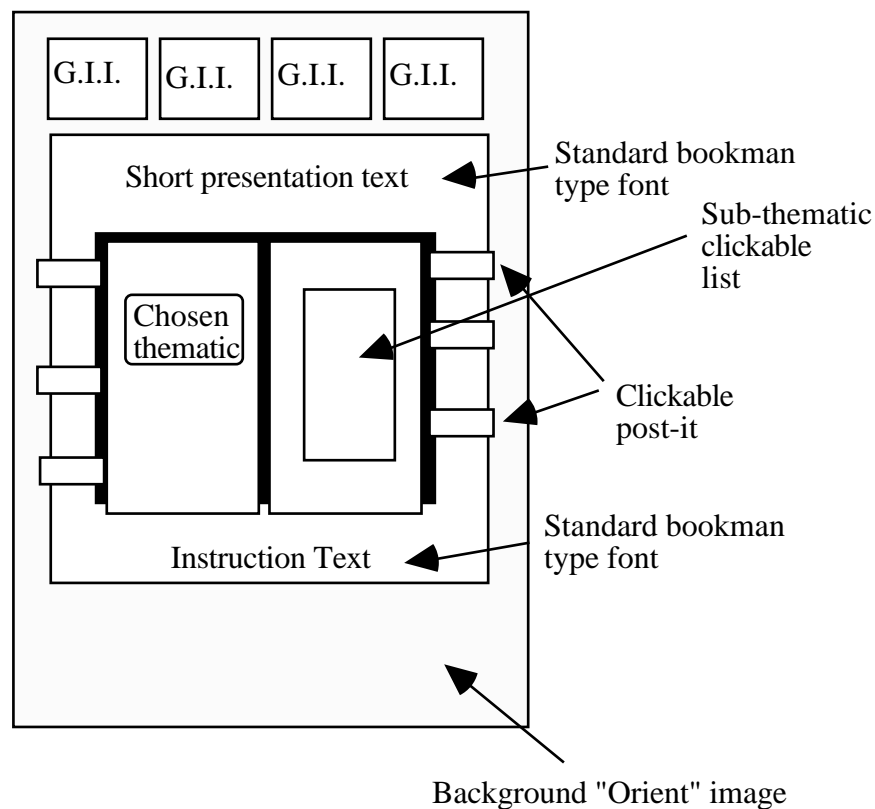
G.I.I. G.I.I. G.I.I. G.I.I.

Short presentation text

Standard bookman type font

Sub-thematic clickable list

Chosen thematic

Clickable post-it

Standard bookman type font

Instruction Text

Background "Orient" image